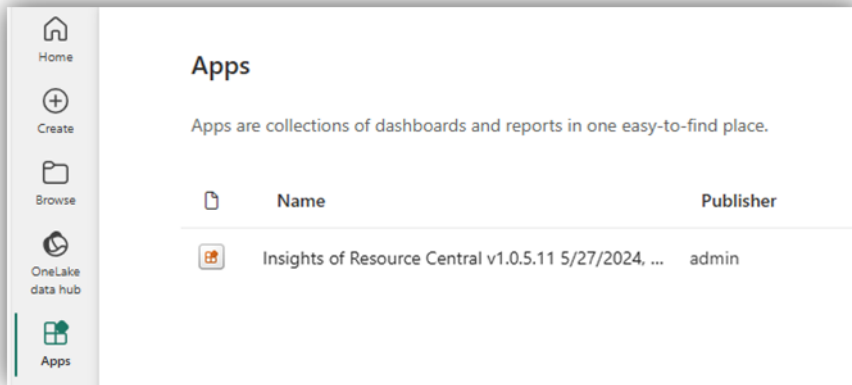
Home

Create

Browse

OneLake data hub

Apps

Apps

Apps are collections of dashboards and reports in one easy-to-find place.

| | Name | Publisher |
|---|---|---|
| | Insights of Resource Central v1.0.5.11 5/27/2024, ... | admin |